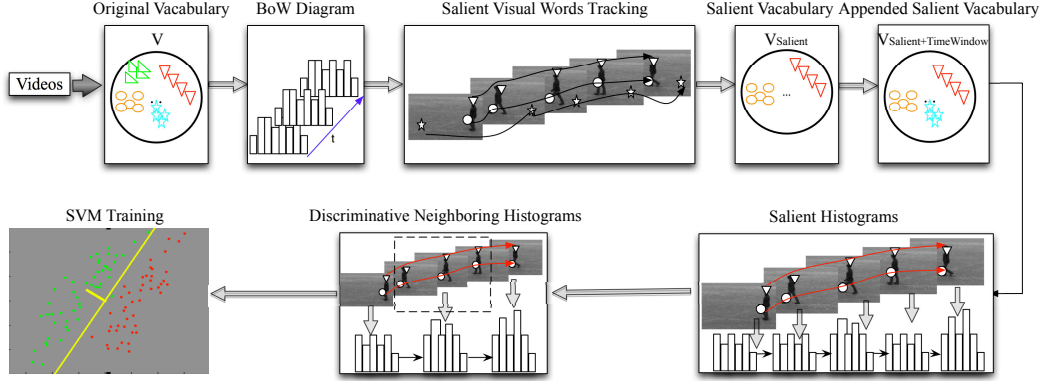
Original Vacabulary

BoW Diagram

Salient Visual Words Tracking

Salient Vacabulary

Appended Salient Vacabulary

Videos

V

t

$V_{Salient}$

...

$V_{Salient+TimeWindow}$

SVM Training

Discriminative Neighboring Histograms

Salient Histograms